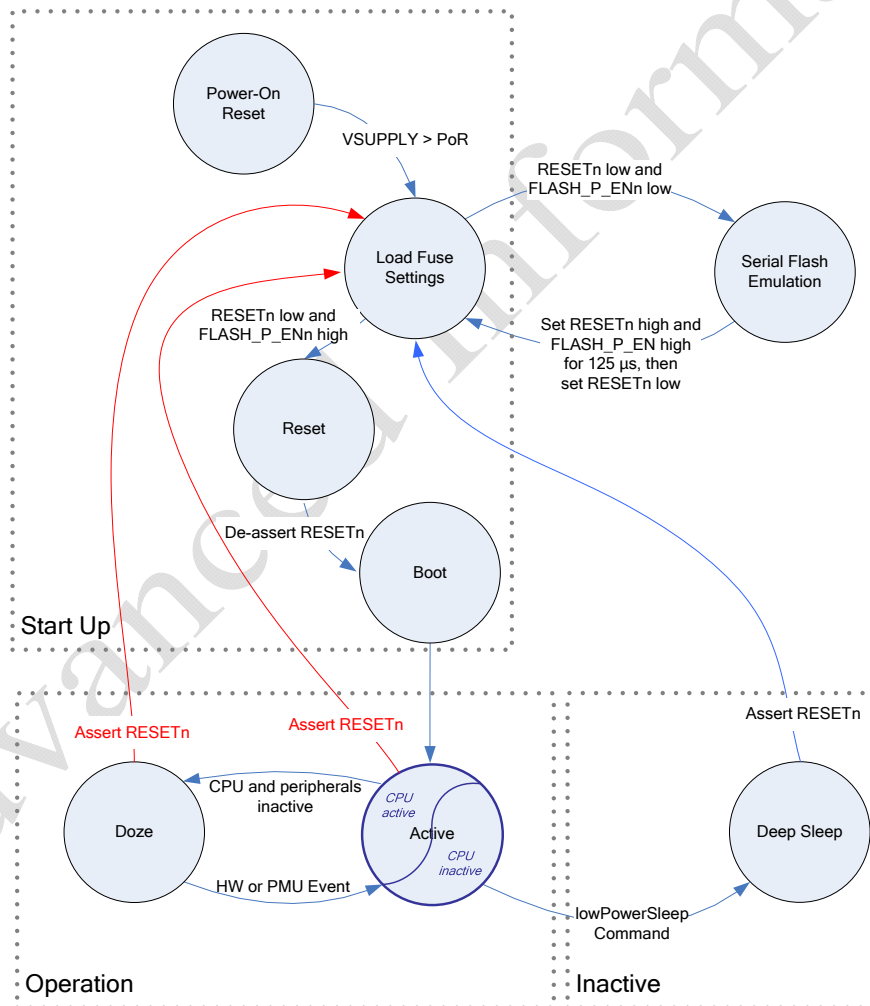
Power-On Reset

VSUPPLY > PoR

RESETn low and FLASH_P_ENn low

Load Fuse Settings

Serial Flash Emulation

Set RESETn high and FLASH_P_EN high for 125 µs, then set RESETn low

RESETn low and FLASH_P_ENn high

Reset

De-assert RESETn

Boot

Start Up

Assert RESETn

Assert RESETn

Assert RESETn

Doze

CPU and peripherals inactive

CPU active

Active

CPU inactive

Deep Sleep

HW or PMU Event

lowPowerSleep Command

Operation

Inactive

Advanced Information